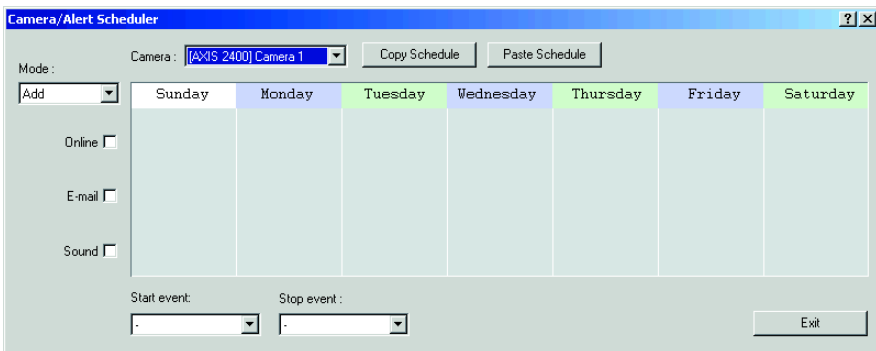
Camera/Alert Scheduler

?
X

Camera : [AXIS 2400] Camera 1

Copy Schedule

Paste Schedule

Mode :

Add

| Sunday | Monday | Tuesday | Wednesday | Thursday | Friday | Saturday |
|---|---|---|---|---|---|---|

Online

E-mail

Sound

Start event:

-

Stop event :

-

Exit